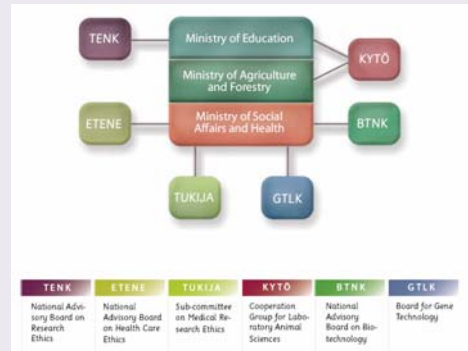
TENK

Ministry of Education

Ministry of Agriculture and Forestry

KYTÖ

ETENE

Ministry of Social Affairs and Health

BTNK

TUKIJA

GTLK

| TENK | ETENE | TUKIJA | KYTÖ | BTNK | GTLK |
|---|---|---|---|---|---|
| National Advisory Board on Research Ethics | National Advisory Board on Health Care Ethics | Sub-committee on Medical Research Ethics | Cooperation Group for Laboratory Animal Sciences | National Advisory Board on Biotechnology | Board for Gene Technology |